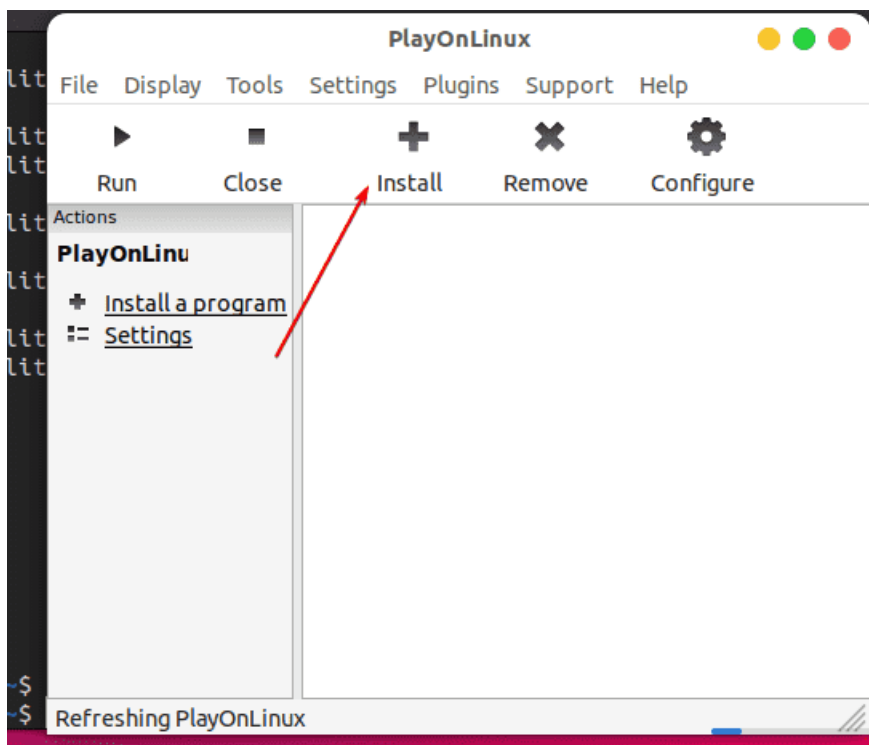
PlayOnLinux

lit
lit
lit
lit
lit
lit
lit
~$
~$

File Display Tools Settings Plugins Support Help

Run Close Install Remove Configure

Actions
PlayOnLinu
Install a program
Settings

Refreshing PlayOnLinux